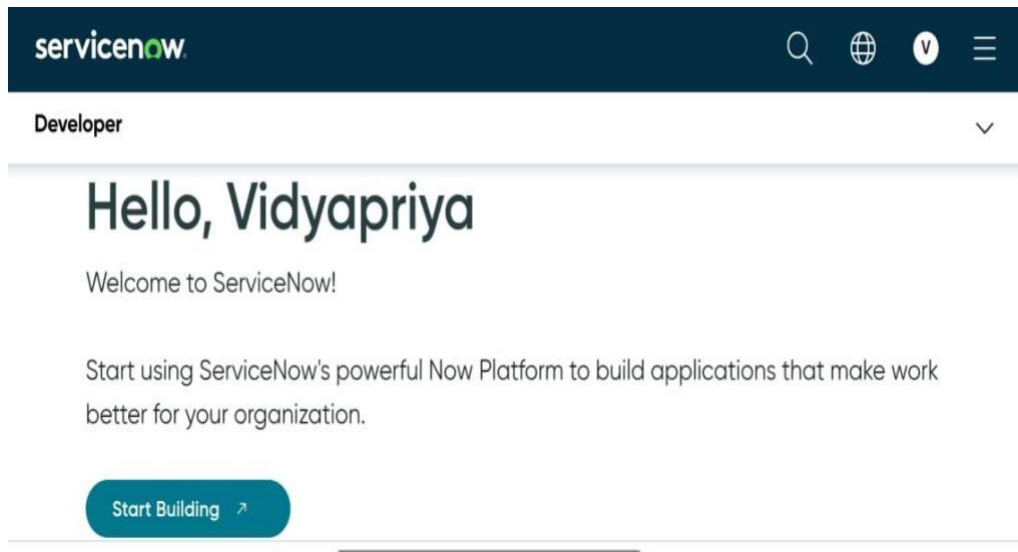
servicenow.

V

Developer

Hello, Vidyapriya

Welcome to ServiceNow!

Start using ServiceNow's powerful Now Platform to build applications that make work better for your organization.

Start Building ↗